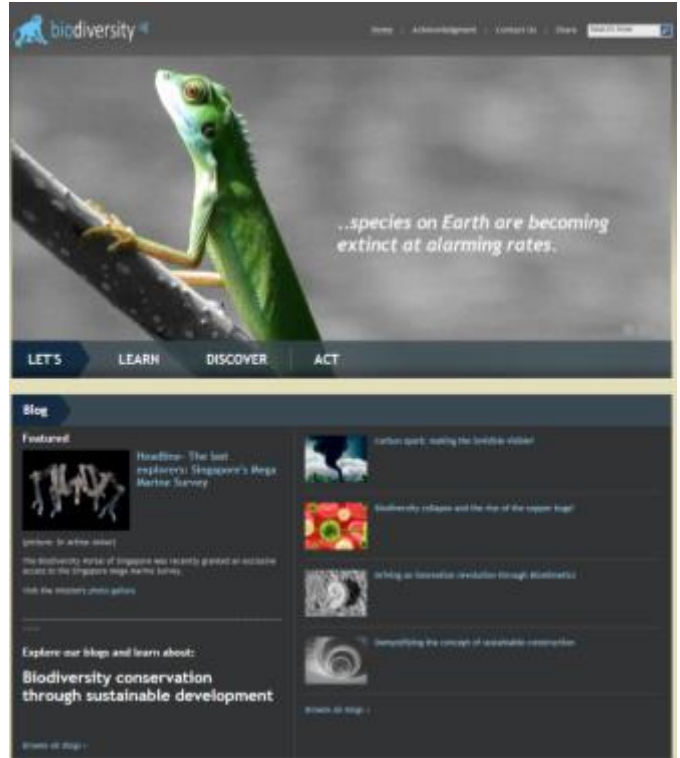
biodiversity

Home | Acknowledgment | Contact Us | Share | Search Here

..species on Earth are becoming extinct at alarming rates.

LET'S LEARN DISCOVER ACT

Blog

Featured

Headline- The last explorers: Singapore's Mega Marine Survey

(picture: Dr Arthur Anker)

The Biodiversity Portal of Singapore was recently granted an exclusive access to the Singapore Mega Marine Survey.

Visit the Weston's photo gallery

Explore our blogs and learn about:

Biodiversity conservation through sustainable development

Browse all blogs »

Carbon spark: making the invisible visible!

Biodiversity collapse and the rise of the copper bugs!

Driving an innovation revolution through Biomimetics

Demystifying the concept of sustainable construction

Browse all blogs »